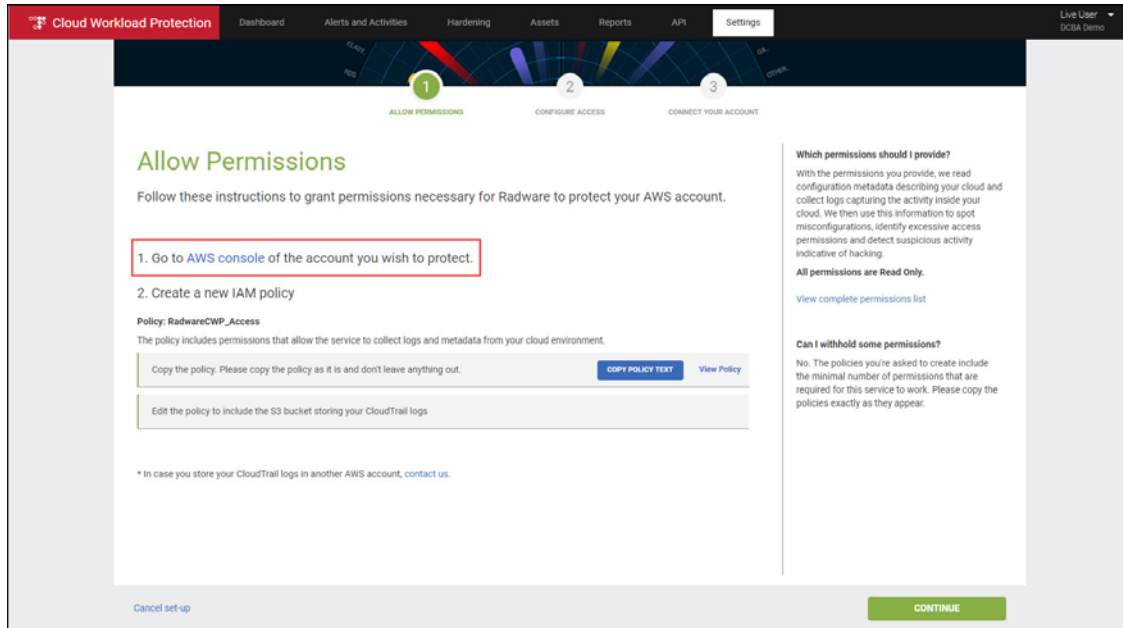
Cloud Workload Protection
Dashboard
Alerts and Activities
Hardening
Assets
Reports
API
Settings
Live User
DCBA Demo

ELASTIC
RDS
DA
OTHER

1
ALLOW PERMISSIONS
2
CONFIGURE ACCESS
3
CONNECT YOUR ACCOUNT

Allow Permissions

Follow these instructions to grant permissions necessary for Radware to protect your AWS account.

1. Go to AWS console of the account you wish to protect.

2. Create a new IAM policy

Policy: RadwareCWP_Access

The policy includes permissions that allow the service to collect logs and metadata from your cloud environment.

Copy the policy. Please copy the policy as it is and don't leave anything out.
COPY POLICY TEXT
View Policy

Edit the policy to include the S3 bucket storing your CloudTrail logs

* In case you store your CloudTrail logs in another AWS account, contact us.

Which permissions should I provide?

With the permissions you provide, we read configuration metadata describing your cloud and collect logs capturing the activity inside your cloud. We then use this information to spot misconfigurations, identify excessive access permissions and detect suspicious activity indicative of hacking.

All permissions are Read Only.

View complete permissions list

Can I withhold some permissions?

No. The policies you're asked to create include the minimal number of permissions that are required for this service to work. Please copy the policies exactly as they appear.

Cancel set-up
CONTINUE